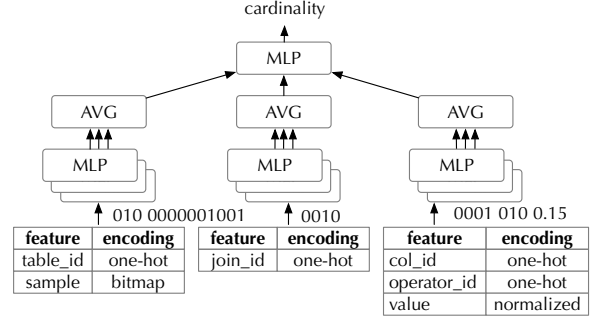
cardinality

MLP

AVG

MLP

AVG

MLP

AVG

MLP

010 0000001001

| feature | encoding |
|---|---|
| table_id | one-hot |
| sample | bitmap |

0010

| feature | encoding |
|---|---|
| join_id | one-hot |

0001 010 0.15

| feature | encoding |
|---|---|
| col_id | one-hot |
| operator_id | one-hot |
| value | normalized |